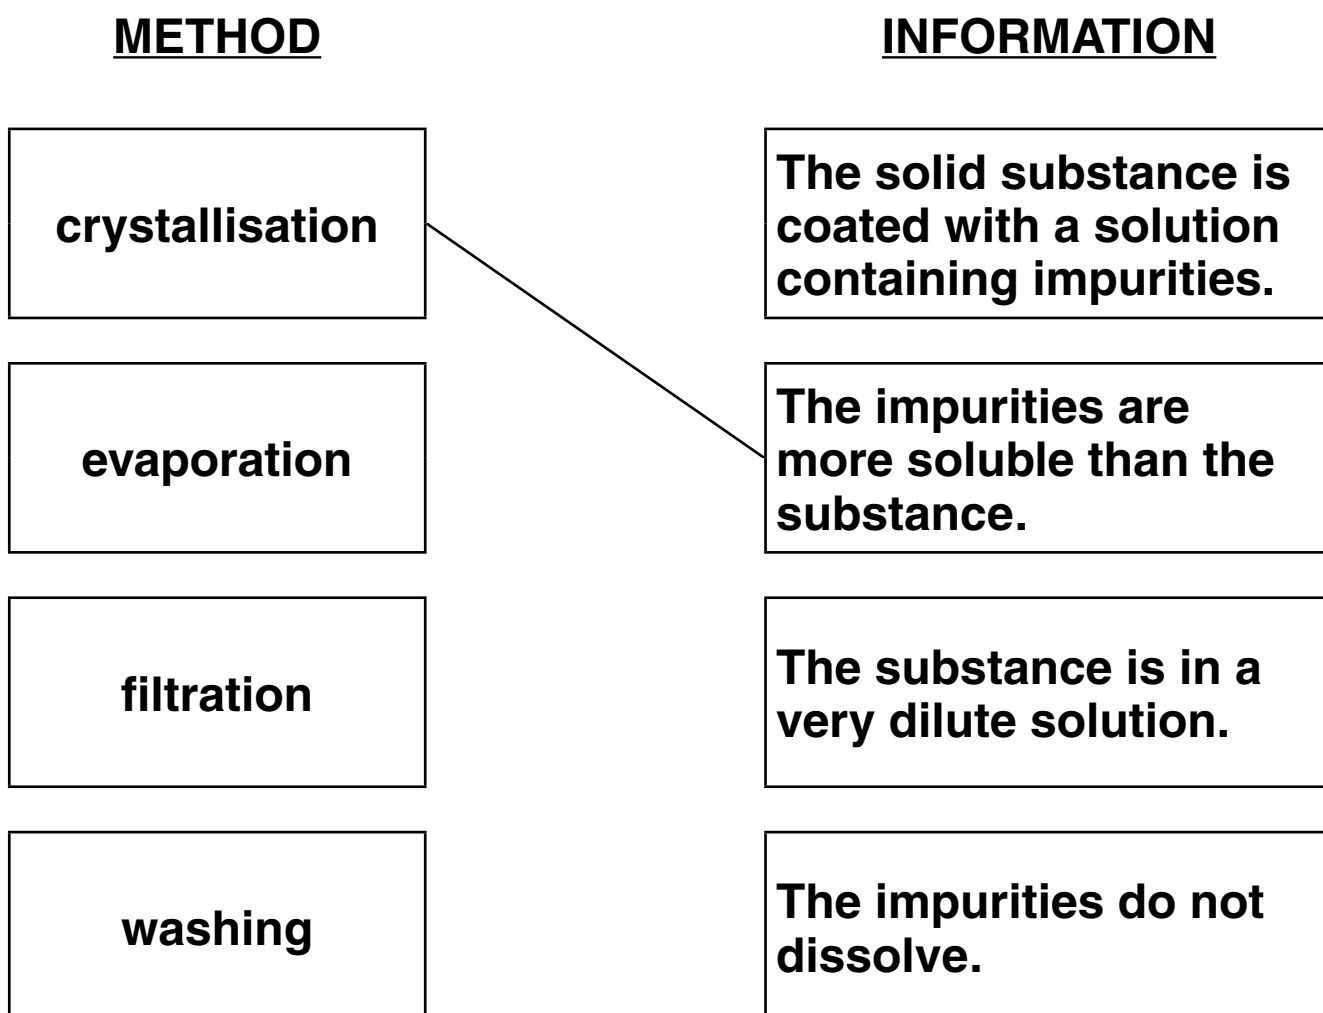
METHOD

crystallisation

evaporation

filtration

washing

INFORMATION

The solid substance is coated with a solution containing impurities.

The impurities are more soluble than the substance.

The substance is in a very dilute solution.

The impurities do not dissolve.